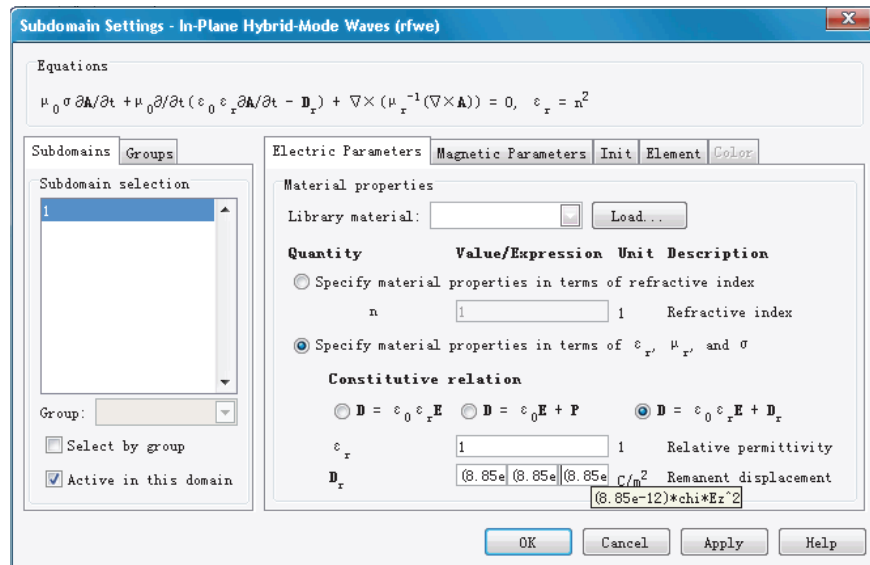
Subdomain Settings - In-Plane Hybrid-Mode Waves (rfwe)

Equations

$\mu_0 \sigma \partial \mathbf{A}/\partial t + \mu_0 \partial/\partial t(\varepsilon_0 \varepsilon_r \partial \mathbf{A}/\partial t - \mathbf{D}_r) + \nabla\times(\mu_r^{-1}(\nabla\times\mathbf{A})) = 0, \ \varepsilon_r = n^2$

Subdomains | Groups

Subdomain selection

1

Group:

Select by group

Active in this domain

Electric Parameters | Magnetic Parameters | Init | Element | Color

Material properties

Library material: | Load...

| Quantity | Value/Expression | Unit | Description |
|---|---|---|---|

Specify material properties in terms of refractive index

| n | 1 | 1 | Refractive index |
|---|---|---|---|

Specify material properties in terms of $\varepsilon_r$, $\mu_r$, and $\sigma$

Constitutive relation

$\mathbf{D} = \varepsilon_0 \varepsilon_r \mathbf{E}$ $\mathbf{D} = \varepsilon_0 \mathbf{E} + \mathbf{P}$ $\mathbf{D} = \varepsilon_0 \varepsilon_r \mathbf{E} + \mathbf{D}_r$

| $\varepsilon_r$ | 1 | 1 | Relative permittivity |
|---|---|---|---|
| $\mathbf{D}_r$ | (8.85e (8.85e (8.85e | C/m$^2$ | Remanent displacement |

(8.85e-12)*chi*Ez^2

OK | Cancel | Apply | Help